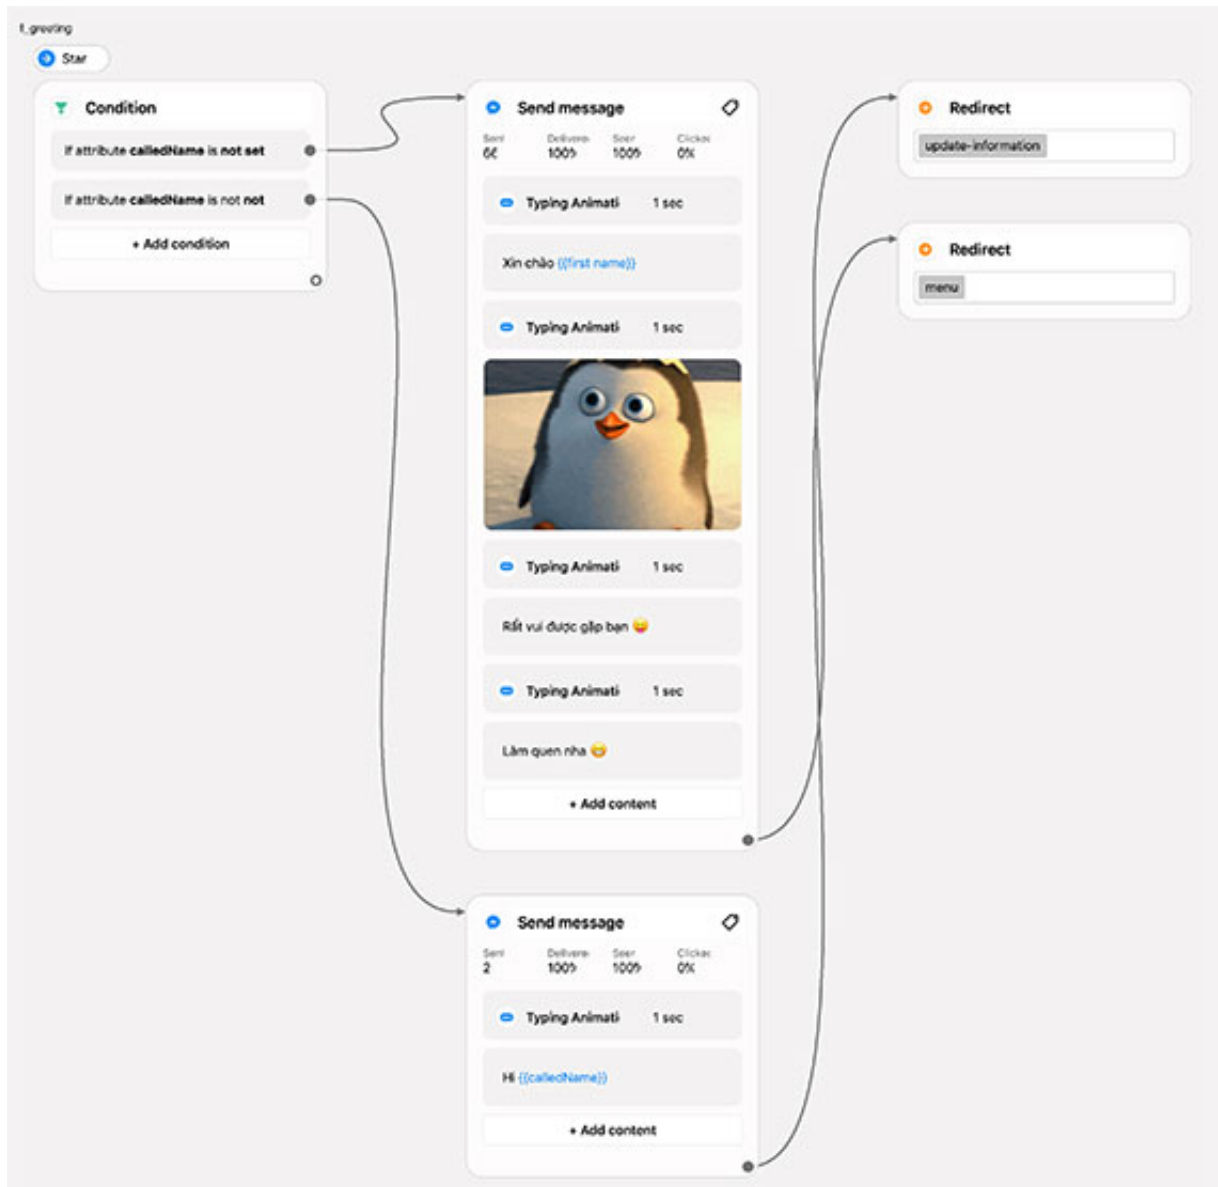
f_greeting

Star

Condition

If attribute calledName is not set

If attribute calledName is not not

+ Add condition

Send message

Sent
6€

Delivere
100%

Seen
100%

Clicks
0%

Typing Animati 1 sec

Xin chào {{first name}}

Typing Animati 1 sec

Typing Animati 1 sec

Rất vui được gặp bạn 😜

Typing Animati 1 sec

Làm quen nha 😁

+ Add content

Redirect

update-information

Redirect

menu

Send message

Sent
2

Delivere
100%

Seen
100%

Clicks
0%

Typing Animati 1 sec

Hi {{calledName}}

+ Add content